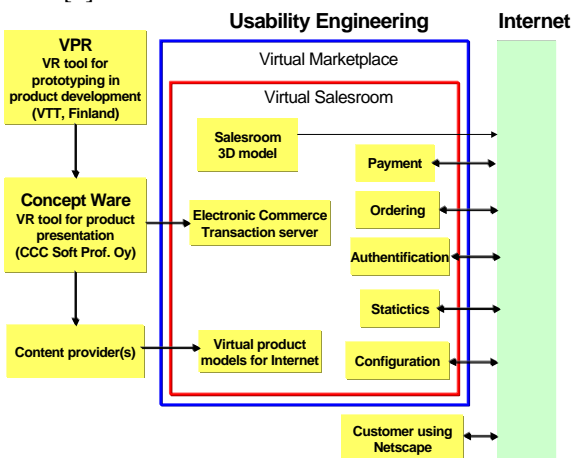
Usability Engineering

Internet

VPR
VR tool for prototyping in product development (VTT, Finland)

Concept Ware
VR tool for product presentation (CCC Soft Prof. Oy)

Content provider(s)

Virtual Marketplace

Virtual Salesroom

Salesroom 3D model

Electronic Commerce Transaction server

Virtual product models for Internet

Payment

Ordering

Authentification

Statictics

Configuration

Customer using Netscape